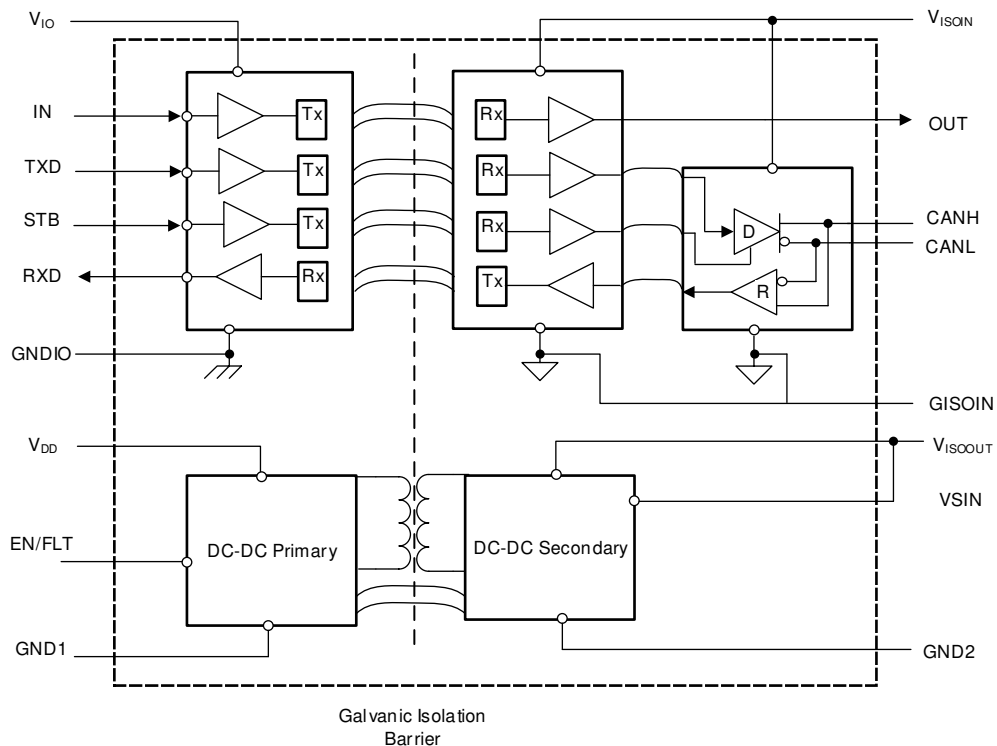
$V_{IO}$

$V_{ISOIN}$

IN

Tx

TXD

Tx

STB

Tx

RXD

Rx

Rx

OUT

Rx

Rx

Tx

D

CANH

CANL

R

GNDIO

GISOIN

$V_{DD}$

$V_{ISOOUT}$

VSIN

EN/FLT

DC-DC Primary

DC-DC Secondary

GND1

GND2

Galvanic Isolation Barrier